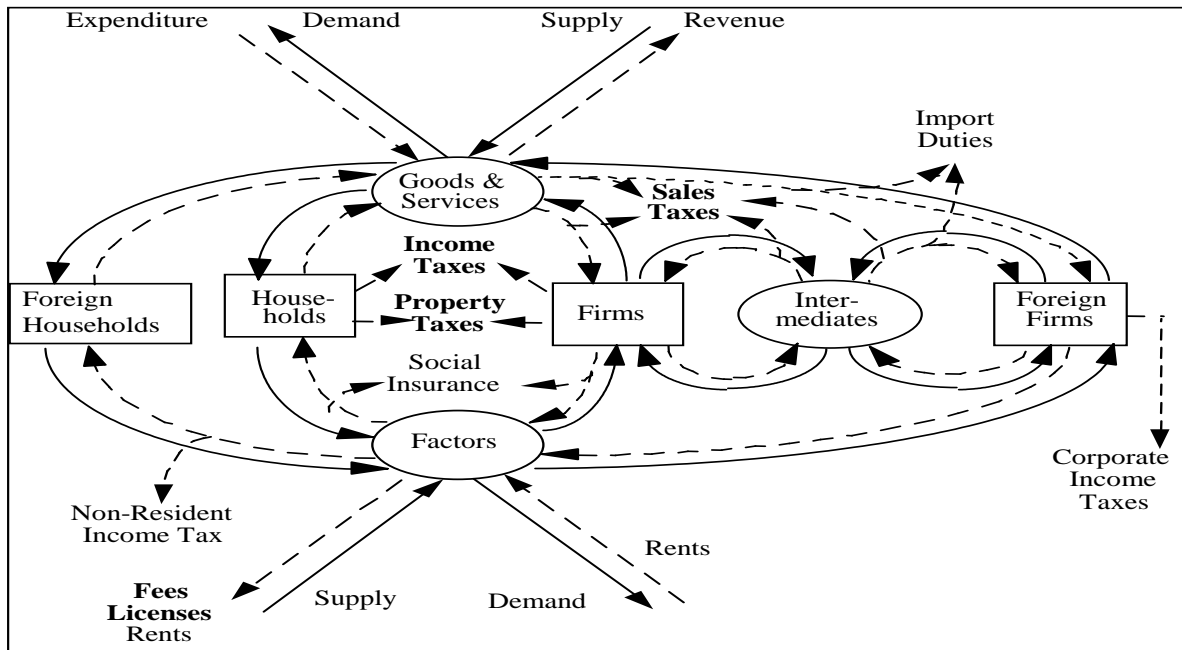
Expenditure
Demand
Supply
Revenue

Import Duties

Goods & Services

Sales Taxes

Income Taxes

Foreign Households

House-holds

Property Taxes

Firms

Inter-mediates

Foreign Firms

Social Insurance

Factors

Corporate Income Taxes

Non-Resident Income Tax

Rents

Fees Licenses Rents

Supply

Demand